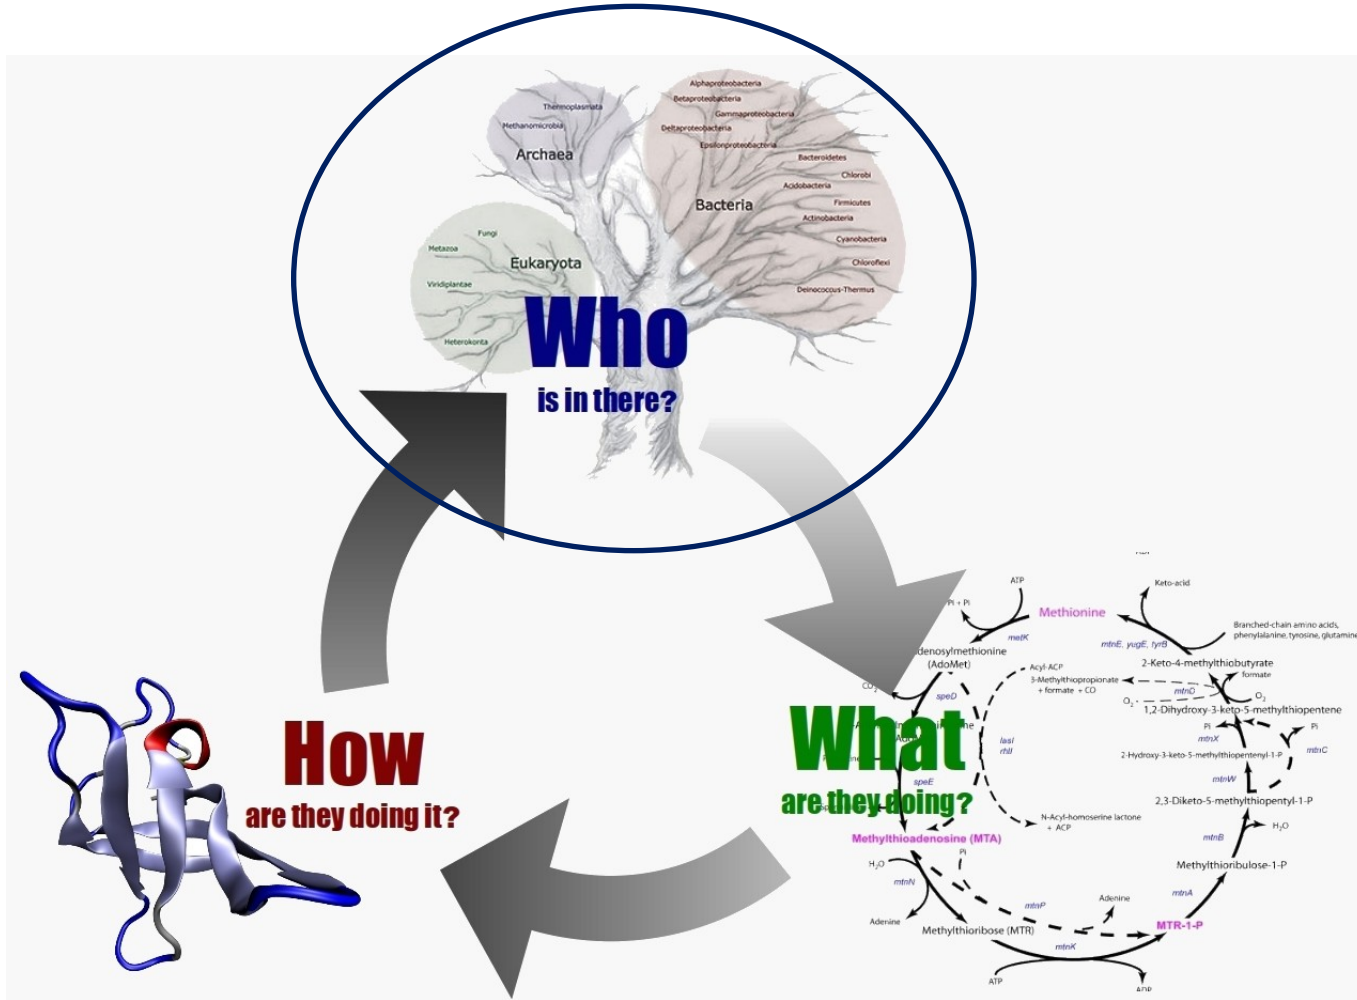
Thermoplasmata
Methanomicrobia
Archaea
Alphaproteobacteria
Betaproteobacteria
Gammaproteobacteria
Deltaproteobacteria
Epsilonproteobacteria
Bacteroidetes
Chlorobi
Acidobacteria
Firmicutes
Actinobacteria
Bacteria
Cyanobacteria
Chloroflexi
Deinococcus-Thermus
Fungi
Metazoa
Eukaryota
Viridiplantae
Heterokonta

Who
is in there?

How
are they doing it?

What
are they doing?

ATP
Pi + Pi
metK
Methionine
Keto-acid
mtnE, yugE, tyrB
Branched-chain amino acids, phenylalanine, tyrosine, glutamine
denosylmethionine (AdoMet)
Acyl-ACP
3-Methylthiopropionate + formate + CO
2-Keto-4-methylthiobutyrate
formate
$CO_2$
speD
mtnD
$O_2$
$O_2$
1,2-Dihydroxy-3-keto-5-methylthiopentene
lasI
rhlI
Pi
mtnX
Pi
2-Hydroxy-3-keto-5-methylthiopentenyl-1-P
mtnC
speE
mtnW
2,3-Diketo-5-methylthiopentyl-1-P
N-Acyl-homoserine lactone + ACP
$H_2O$
Methylthioadenosine (MTA)
mtnB
$H_2O$
Pi
Methylthioribulose-1-P
mtnN
mtnA
mtnP
Adenine
Adenine
MTR-1-P
Methylthioribose (MTR)
mtnK
ATP
ADP